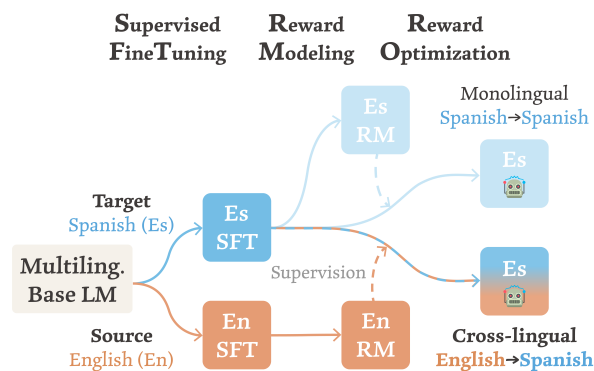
Supervised FineTuning

Reward Modeling

Reward Optimization

Es RM

Monolingual
Spanish→Spanish

Es

Target
Spanish (Es)

Es SFT

Multiling. Base LM

Supervision

Es

Source
English (En)

En SFT

En RM

Cross-lingual
English→Spanish